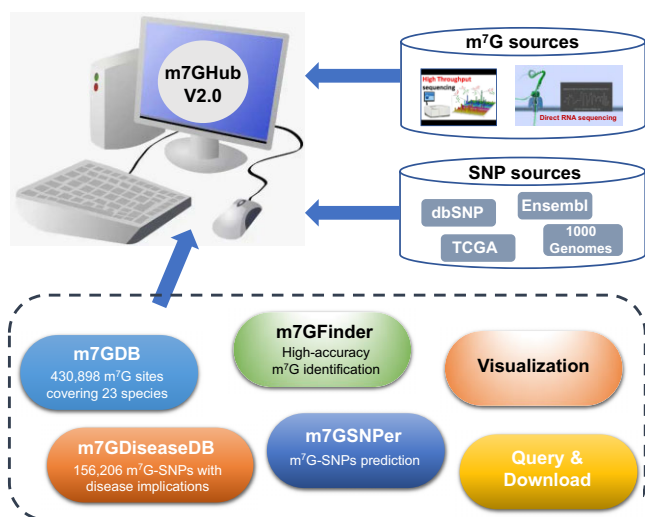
m7GHub V2.0

m$^7$G sources

High Throughput sequencing

Direct RNA sequencing

SNP sources

dbSNP

Ensembl

TCGA

1000 Genomes

m7GDB
430,898 m$^7$G sites covering 23 species

m7GFinder
High-accuracy m$^7$G identification

Visualization

m7GDiseaseDB
156,206 m$^7$G-SNPs with disease implications

m7GSNPer
m$^7$G-SNPs prediction

Query & Download